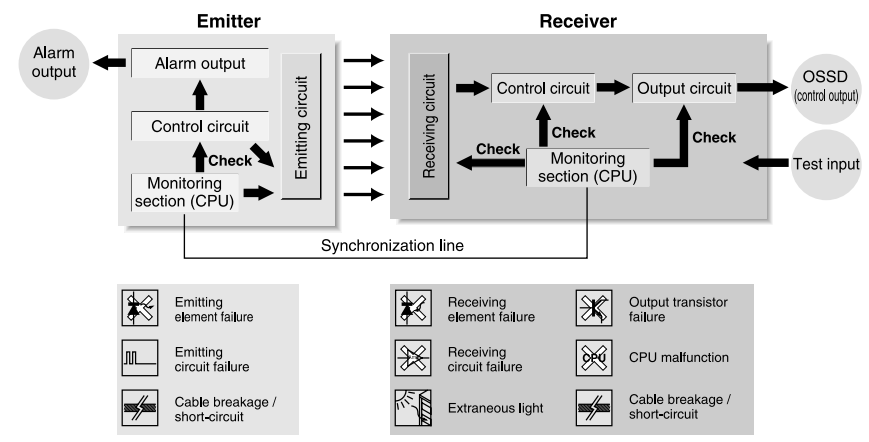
Emitter

Receiver

Alarm output

Alarm output

Emitting circuit

Control circuit

Check

Monitoring section (CPU)

Receiving circuit

Control circuit

Output circuit

OSSD (control output)

Check

Check

Check

Monitoring section (CPU)

Test input

Synchronization line

Emitting element failure

Emitting circuit failure

Cable breakage / short-circuit

Receiving element failure

Receiving circuit failure

Extraneous light

Output transistor failure

CPU

CPU malfunction

Cable breakage / short-circuit